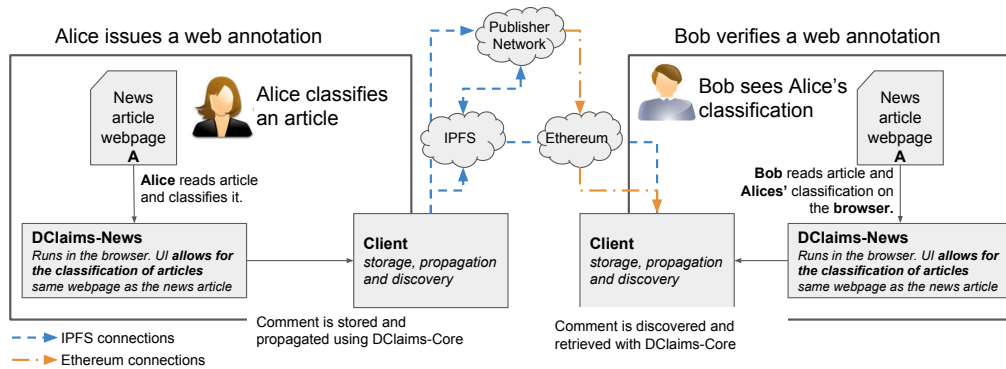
Alice issues a web annotation

Publisher Network

Bob verifies a web annotation

News article webpage A

Alice classifies an article

IPFS

Ethereum

Bob sees Alice's classification

News article webpage A

**Alice** reads article and classifies it.

**Bob** reads article and **Alices' classification** on the **browser.**

**DClaims-News**
*Runs in the browser. UI **allows for the classification of articles** same webpage as the news article*

**Client**
*storage, propagation and discovery*

**Client**
*storage, propagation and discovery*

**DClaims-News**
*Runs in the browser. UI **allows for the classification of articles** same webpage as the news article*

Comment is stored and propagated using DClaims-Core

Comment is discovered and retrieved with DClaims-Core

IPFS connections

Ethereum connections